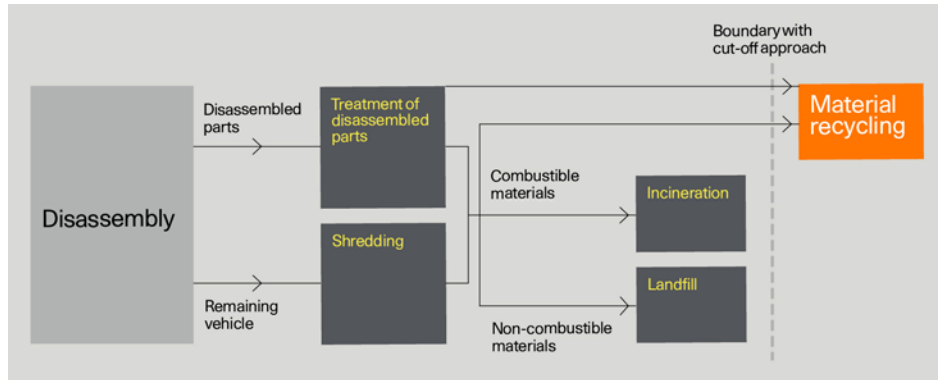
Boundary with cut-off approach

Disassembly

Disassembled parts

Remaining vehicle

Treatment of disassembled parts

Shredding

Combustible materials

Non-combustible materials

Incineration

Landfill

Material recycling